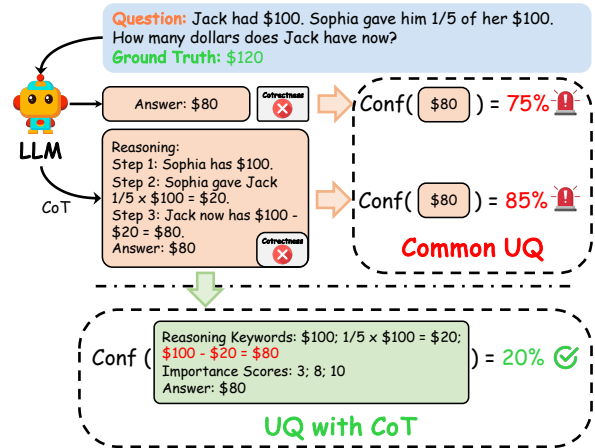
Question: Jack had \$100. Sophia gave him 1/5 of her \$100. How many dollars does Jack have now?
Ground Truth: \$120

LLM

Answer: \$80

Correctness

Conf( \$80 ) = 75%

CoT

Reasoning:
Step 1: Sophia has \$100.
Step 2: Sophia gave Jack 1/5 x \$100 = \$20.
Step 3: Jack now has \$100 - \$20 = \$80.
Answer: \$80

Correctness

Conf( \$80 ) = 85%

Common UQ

Conf ( Reasoning Keywords: \$100; 1/5 x \$100 = \$20; \$100 - \$20 = \$80
Importance Scores: 3; 8; 10
Answer: \$80 ) = 20%

UQ with CoT